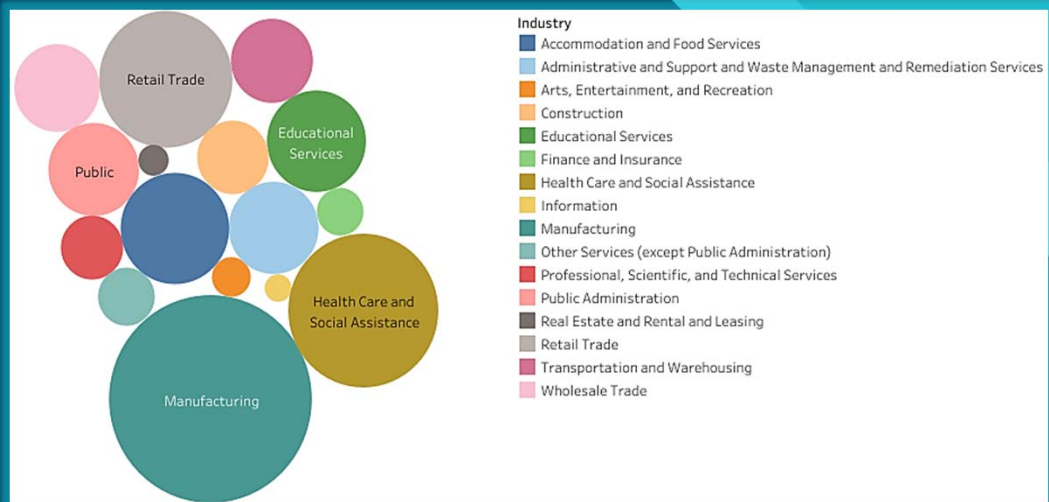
Retail Trade

Educational Services

Public

Health Care and Social Assistance

Manufacturing

Industry
Accommodation and Food Services
Administrative and Support and Waste Management and Remediation Services
Arts, Entertainment, and Recreation
Construction
Educational Services
Finance and Insurance
Health Care and Social Assistance
Information
Manufacturing
Other Services (except Public Administration)
Professional, Scientific, and Technical Services
Public Administration
Real Estate and Rental and Leasing
Retail Trade
Transportation and Warehousing
Wholesale Trade